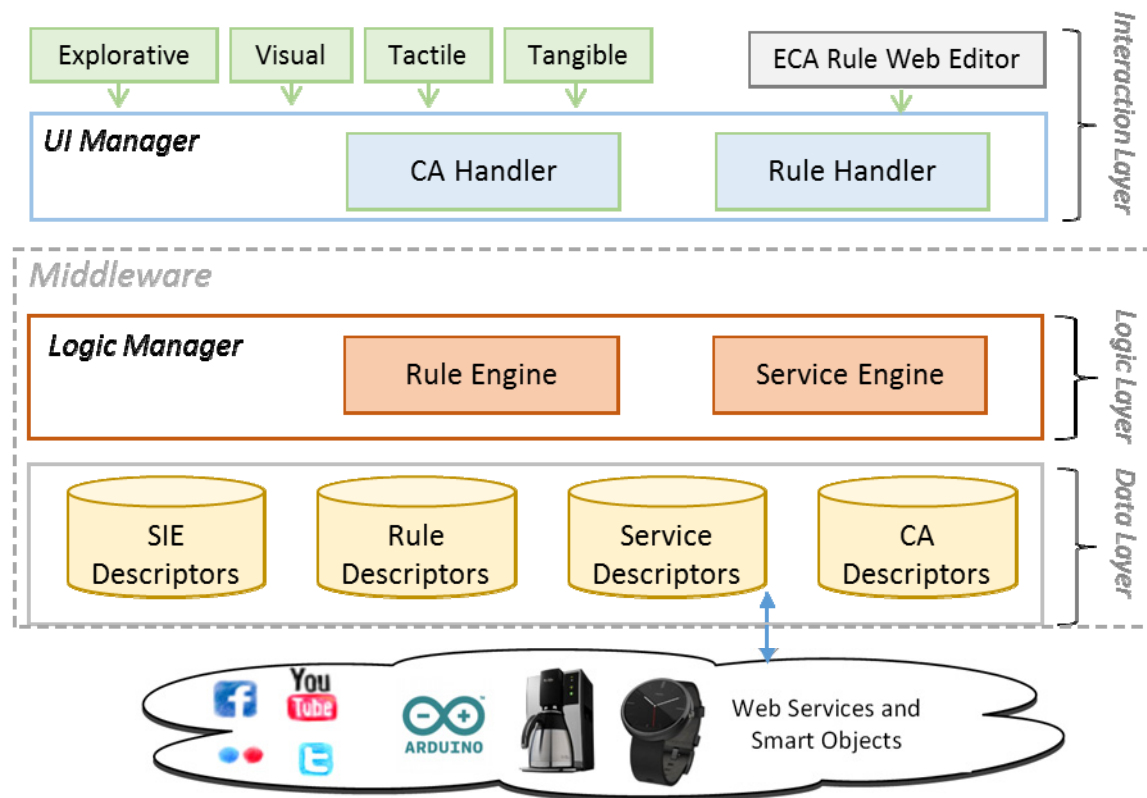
Explorative
Visual
Tactile
Tangible
ECA Rule Web Editor
Interaction Layer
UI Manager
CA Handler
Rule Handler
Middleware
Logic Manager
Rule Engine
Service Engine
Logic Layer
SIE Descriptors
Rule Descriptors
Service Descriptors
CA Descriptors
Data Layer
You Tube
ARDUINO
Web Services and Smart Objects